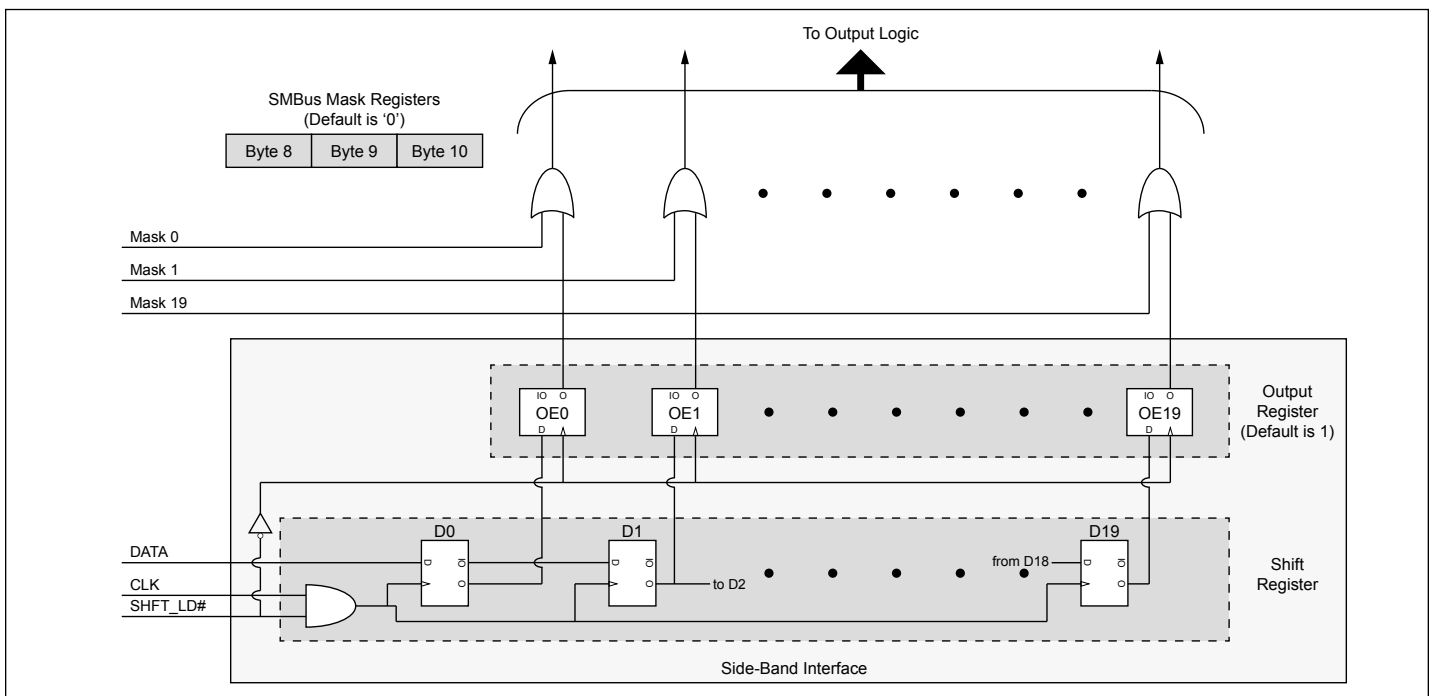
To Output Logic

SMBus Mask Registers
(Default is '0')

| Byte 8 | Byte 9 | Byte 10 |
|---|---|---|

Mask 0

Mask 1

Mask 19

IO O
OE0
D

IO O
OE1
D

IO O
OE19
D

Output Register (Default is 1)

DATA

CLK

SHFT_LD#

D0
D Q̄
Q

D1
D Q̄
Q

to D2

D19
from D18
D Q̄
Q

Shift Register

Side-Band Interface